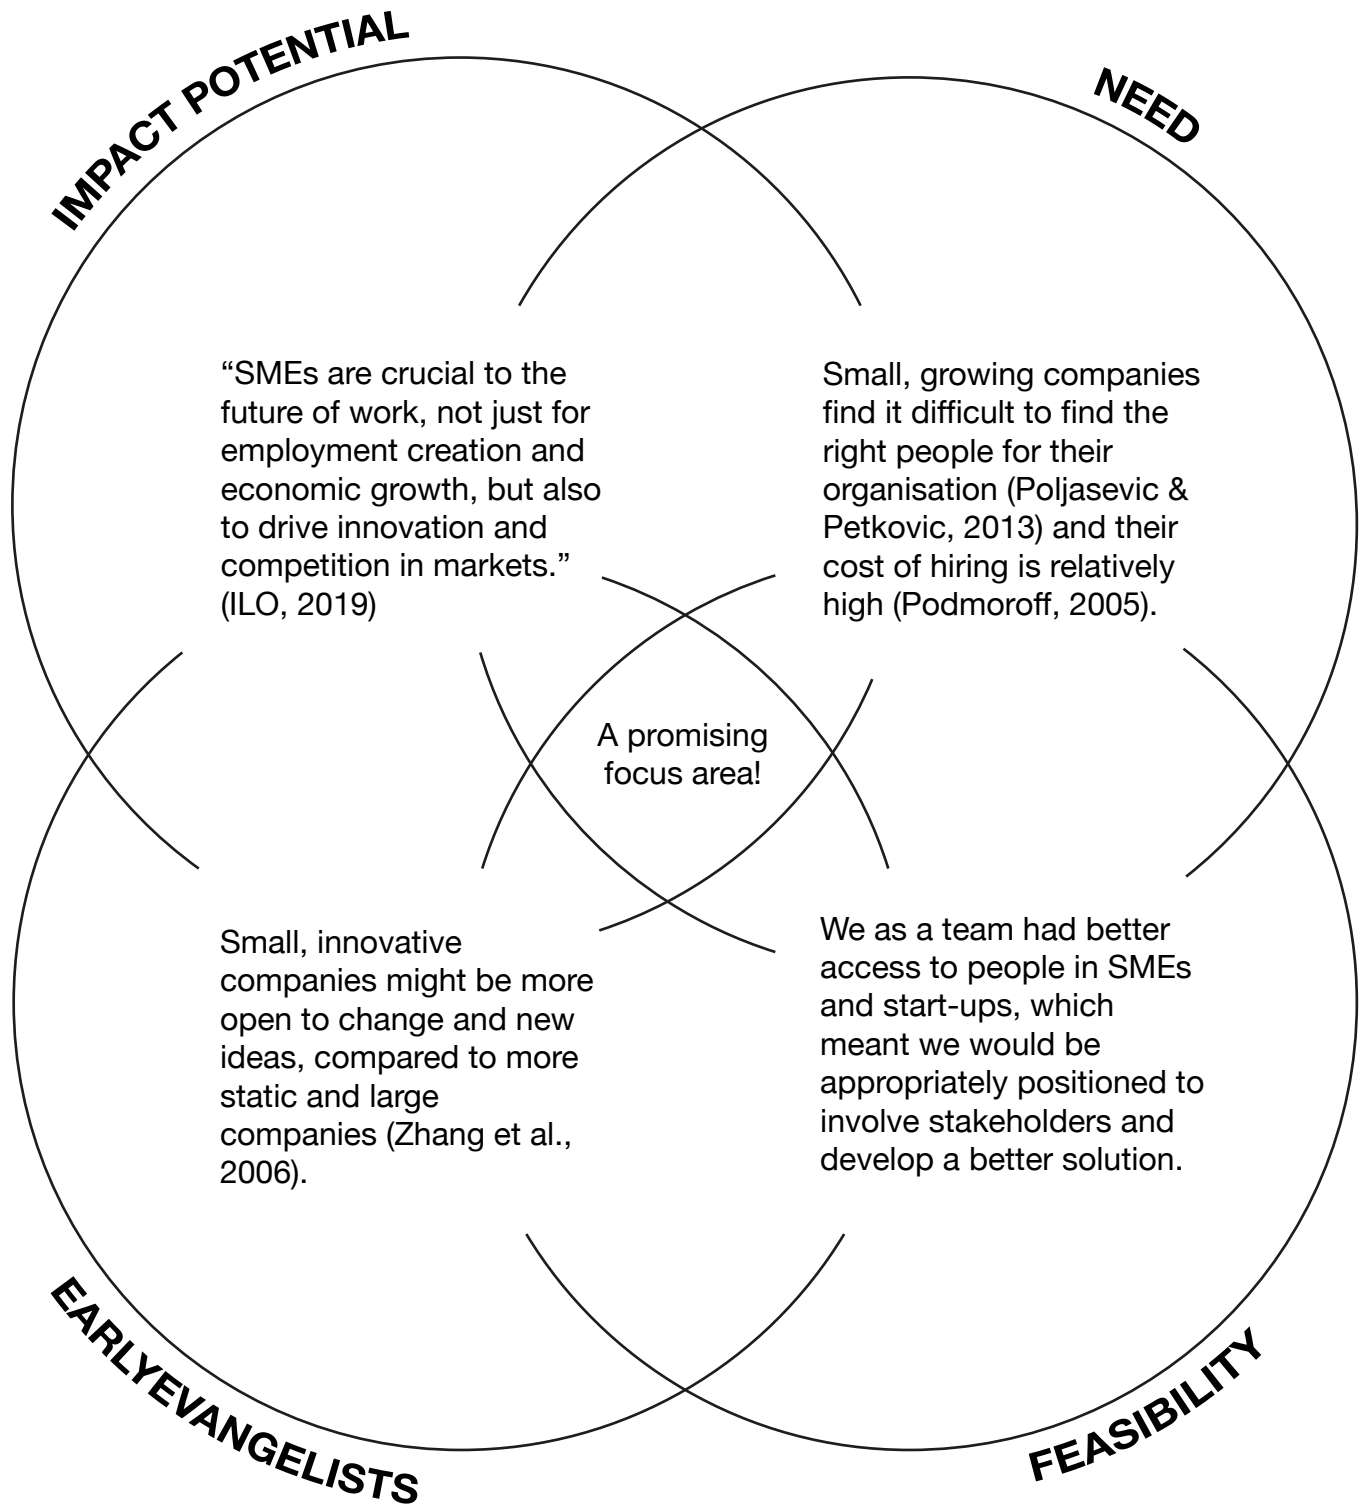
IMPACT POTENTIAL

NEED

“SMEs are crucial to the future of work, not just for employment creation and economic growth, but also to drive innovation and competition in markets.” (ILO, 2019)

Small, growing companies find it difficult to find the right people for their organisation (Poljasevic & Petkovic, 2013) and their cost of hiring is relatively high (Podmoroff, 2005).

A promising focus area!

Small, innovative companies might be more open to change and new ideas, compared to more static and large companies (Zhang et al., 2006).

We as a team had better access to people in SMEs and start-ups, which meant we would be appropriately positioned to involve stakeholders and develop a better solution.

EARLYEVANGELISTS

FEASIBILITY